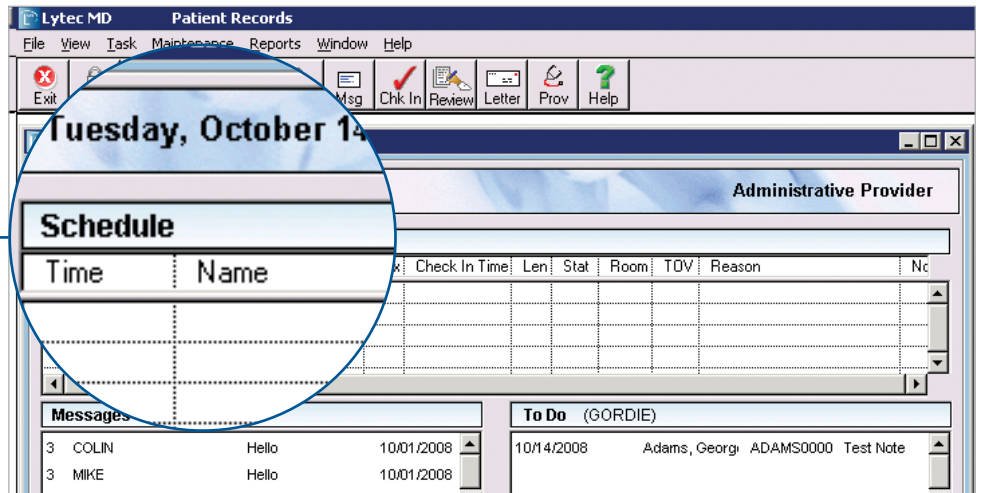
Lytec MD Patient Records

File View Task Maintenance Reports Window Help

Exit Msg Chk In Review Letter Prov Help

Tuesday, October 14

Administrative Provider

Schedule

| Time | Name | x | Check In Time | Len | Stat | Room | TOV | Reason | No |
|---|---|---|---|---|---|---|---|---|---|
| | | | | | | | | | |
| | | | | | | | | | |
| | | | | | | | | | |
| | | | | | | | | | |

Messages

3 COLIN Hello 10/01/2008
3 MIKE Hello 10/01/2008

To Do (GORDIE)

10/14/2008 Adams, Georg ADAMS0000 Test Note